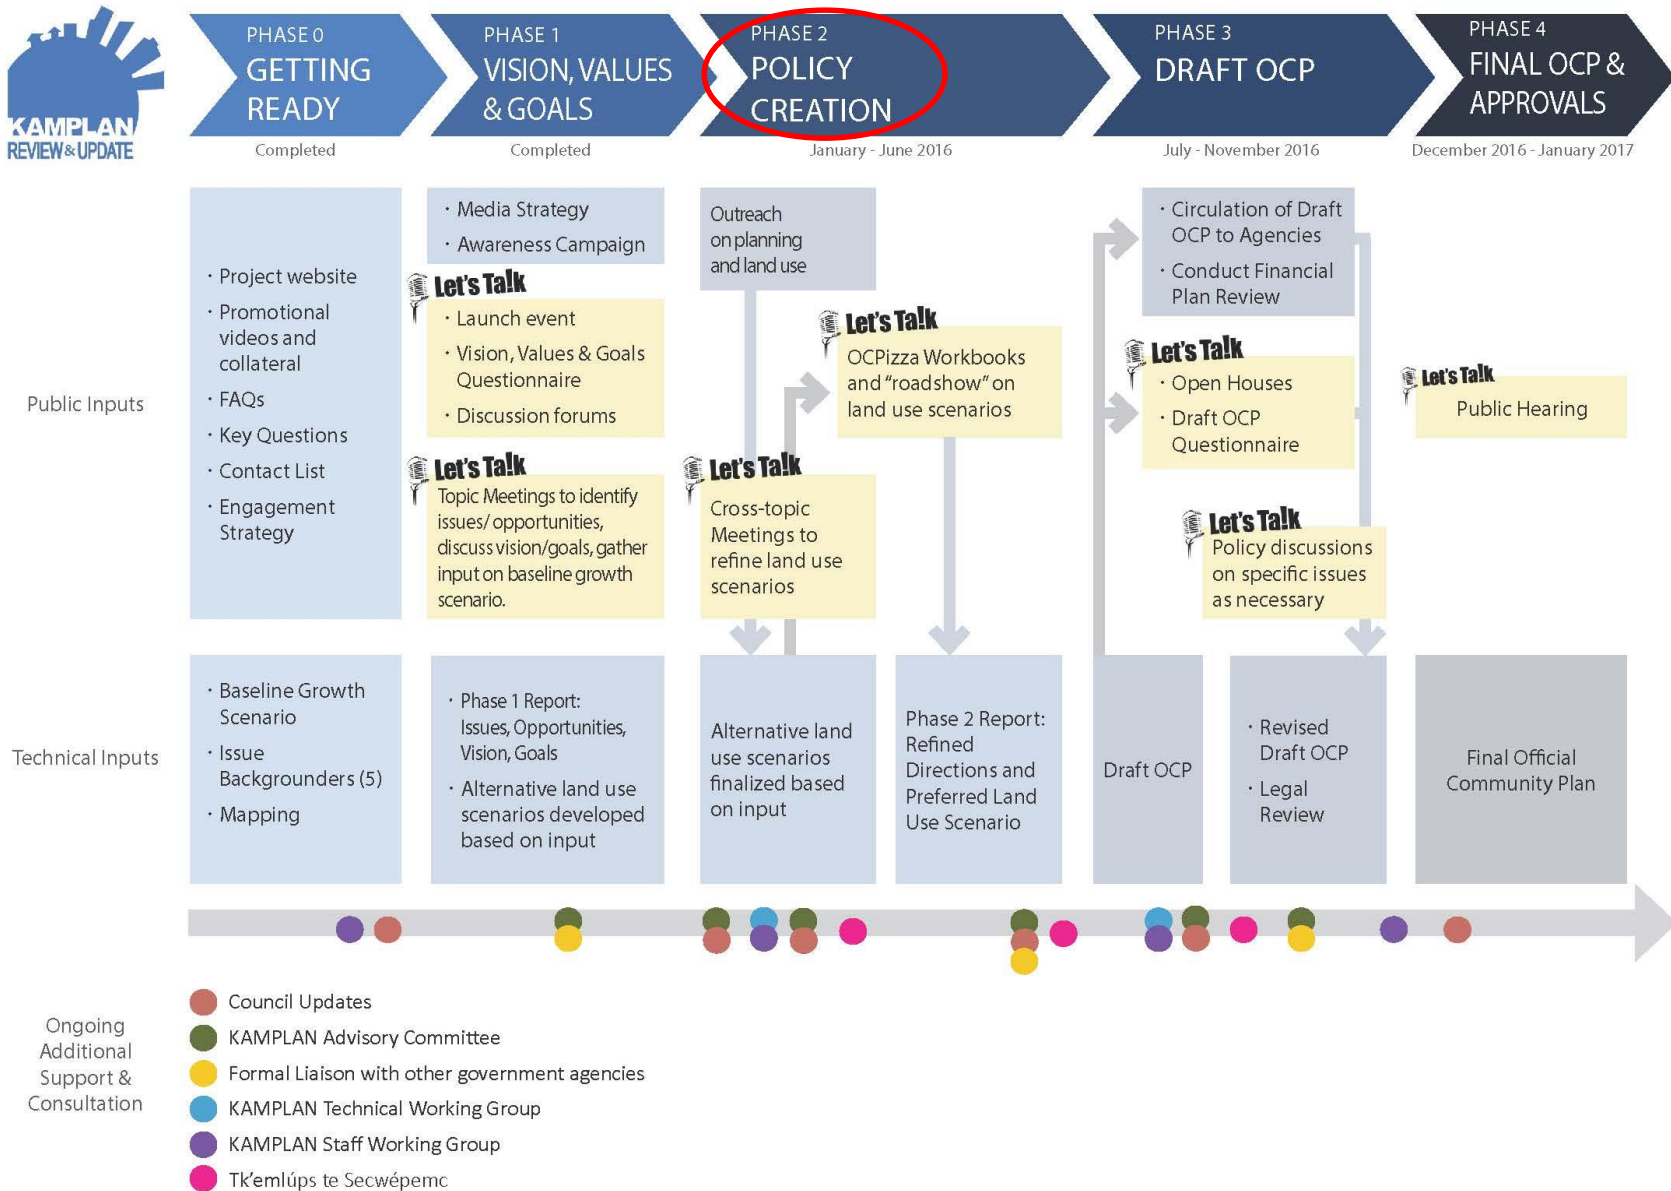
KAMPLAN REVIEW & UPDATE

PHASE 0 GETTING READY
Completed

PHASE 1 VISION, VALUES & GOALS
Completed

PHASE 2 POLICY CREATION
January - June 2016

PHASE 3 DRAFT OCP
July - November 2016

PHASE 4 FINAL OCP & APPROVALS
December 2016 - January 2017

Public Inputs

· Project website
· Promotional videos and collateral
· FAQs
· Key Questions
· Contact List
· Engagement Strategy

· Media Strategy
· Awareness Campaign

Let's Talk
· Launch event
· Vision, Values & Goals Questionnaire
· Discussion forums

Let's Talk
Topic Meetings to identify issues/opportunities, discuss vision/goals, gather input on baseline growth scenario.

Outreach on planning and land use

Let's Talk
OCPizza Workbooks and "roadshow" on land use scenarios

Let's Talk
Cross-topic Meetings to refine land use scenarios

· Circulation of Draft OCP to Agencies
· Conduct Financial Plan Review

Let's Talk
· Open Houses
· Draft OCP Questionnaire

Let's Talk
Policy discussions on specific issues as necessary

Let's Talk
Public Hearing

Technical Inputs

· Baseline Growth Scenario
· Issue Backgrounders (5)
· Mapping

· Phase 1 Report: Issues, Opportunities, Vision, Goals
· Alternative land use scenarios developed based on input

Alternative land use scenarios finalized based on input

Phase 2 Report: Refined Directions and Preferred Land Use Scenario

Draft OCP

· Revised Draft OCP
· Legal Review

Final Official Community Plan

Ongoing Additional Support & Consultation

Council Updates
KAMPLAN Advisory Committee
Formal Liaison with other government agencies
KAMPLAN Technical Working Group
KAMPLAN Staff Working Group
Tk'emlúps te Secwépemc